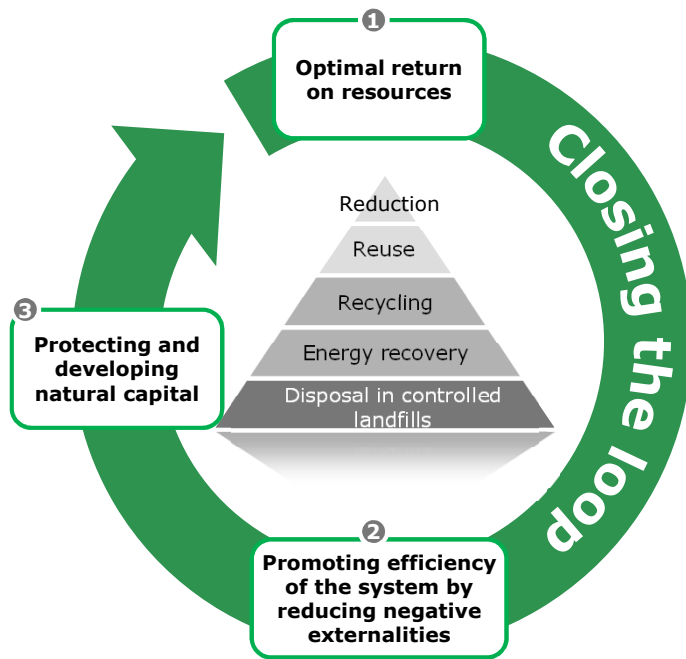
1
Optimal return on resources

Closing the loop

Reduction
Reuse
Recycling
Energy recovery
Disposal in controlled landfills

3
Protecting and developing natural capital

2
Promoting efficiency of the system by reducing negative externalities